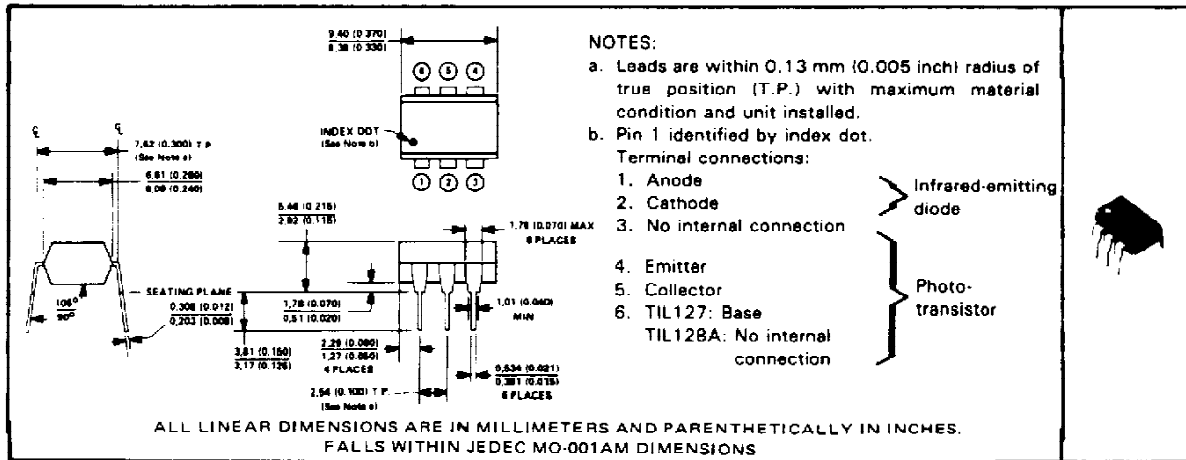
9.40 (0.370)
8.38 (0.330)

⑥ ⑤ ④

INDEX DOT
(See Note b)

① ② ③

℄ ℄

7.62 (0.300) T.P.
(See Note a)

6.61 (0.260)
6.09 (0.240)

5.46 (0.215)
2.92 (0.115)

1.78 (0.070) MAX
6 PLACES

SEATING PLANE

105°
90°

0.305 (0.012)
0.203 (0.008)

1.78 (0.070)
0.51 (0.020)

1.01 (0.040)
MIN

3.81 (0.150)
3.17 (0.125)

2.29 (0.090)
1.27 (0.050)
4 PLACES

0.534 (0.021)
0.381 (0.015)
6 PLACES

2.54 (0.100) T.P.
(See Note a)

NOTES:

a. Leads are within 0.13 mm (0.005 inch) radius of true position (T.P.) with maximum material condition and unit installed.

b. Pin 1 identified by index dot.

Terminal connections:

1. Anode
2. Cathode
3. No internal connection

Infrared-emitting diode

4. Emitter
5. Collector
6. TIL127: Base
TIL128A: No internal connection

Photo-transistor

ALL LINEAR DIMENSIONS ARE IN MILLIMETERS AND PARENTHETICALLY IN INCHES.
FALLS WITHIN JEDEC MO-001AM DIMENSIONS